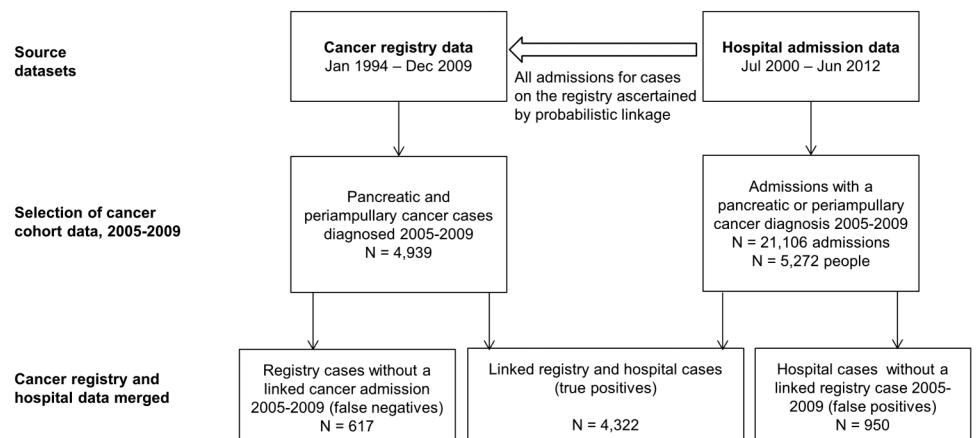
Source datasets

Cancer registry data
Jan 1994 – Dec 2009

Hospital admission data
Jul 2000 – Jun 2012

All admissions for cases on the registry ascertained by probabilistic linkage

Selection of cancer cohort data, 2005-2009

Pancreatic and periampullary cancer cases diagnosed 2005-2009
N = 4,939

Admissions with a pancreatic or periampullary cancer diagnosis 2005-2009
N = 21,106 admissions
N = 5,272 people

Cancer registry and hospital data merged

Registry cases without a linked cancer admission 2005-2009 (false negatives)
N = 617

Linked registry and hospital cases (true positives)
N = 4,322

Hospital cases without a linked registry case 2005-2009 (false positives)
N = 950